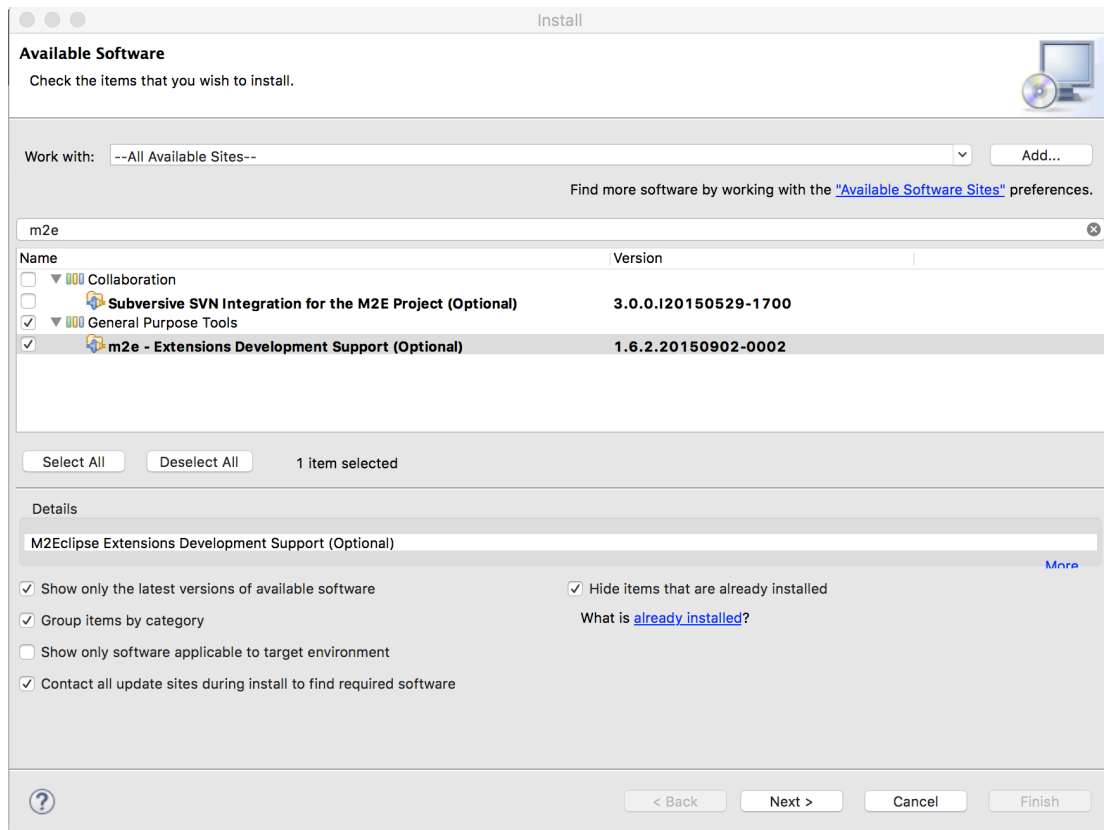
Install

Available Software

Check the items that you wish to install.

Work with: --All Available Sites-- Add...

Find more software by working with the "Available Software Sites" preferences.

m2e

| Name | Version |
|---|---|
| Collaboration | |
| Subversive SVN Integration for the M2E Project (Optional) | 3.0.0.I20150529-1700 |
| General Purpose Tools | |
| m2e - Extensions Development Support (Optional) | 1.6.2.20150902-0002 |

Select All Deselect All 1 item selected

Details

M2Eclipse Extensions Development Support (Optional)

More

Show only the latest versions of available software

Group items by category

Show only software applicable to target environment

Contact all update sites during install to find required software

Hide items that are already installed

What is already installed?

< Back Next > Cancel Finish